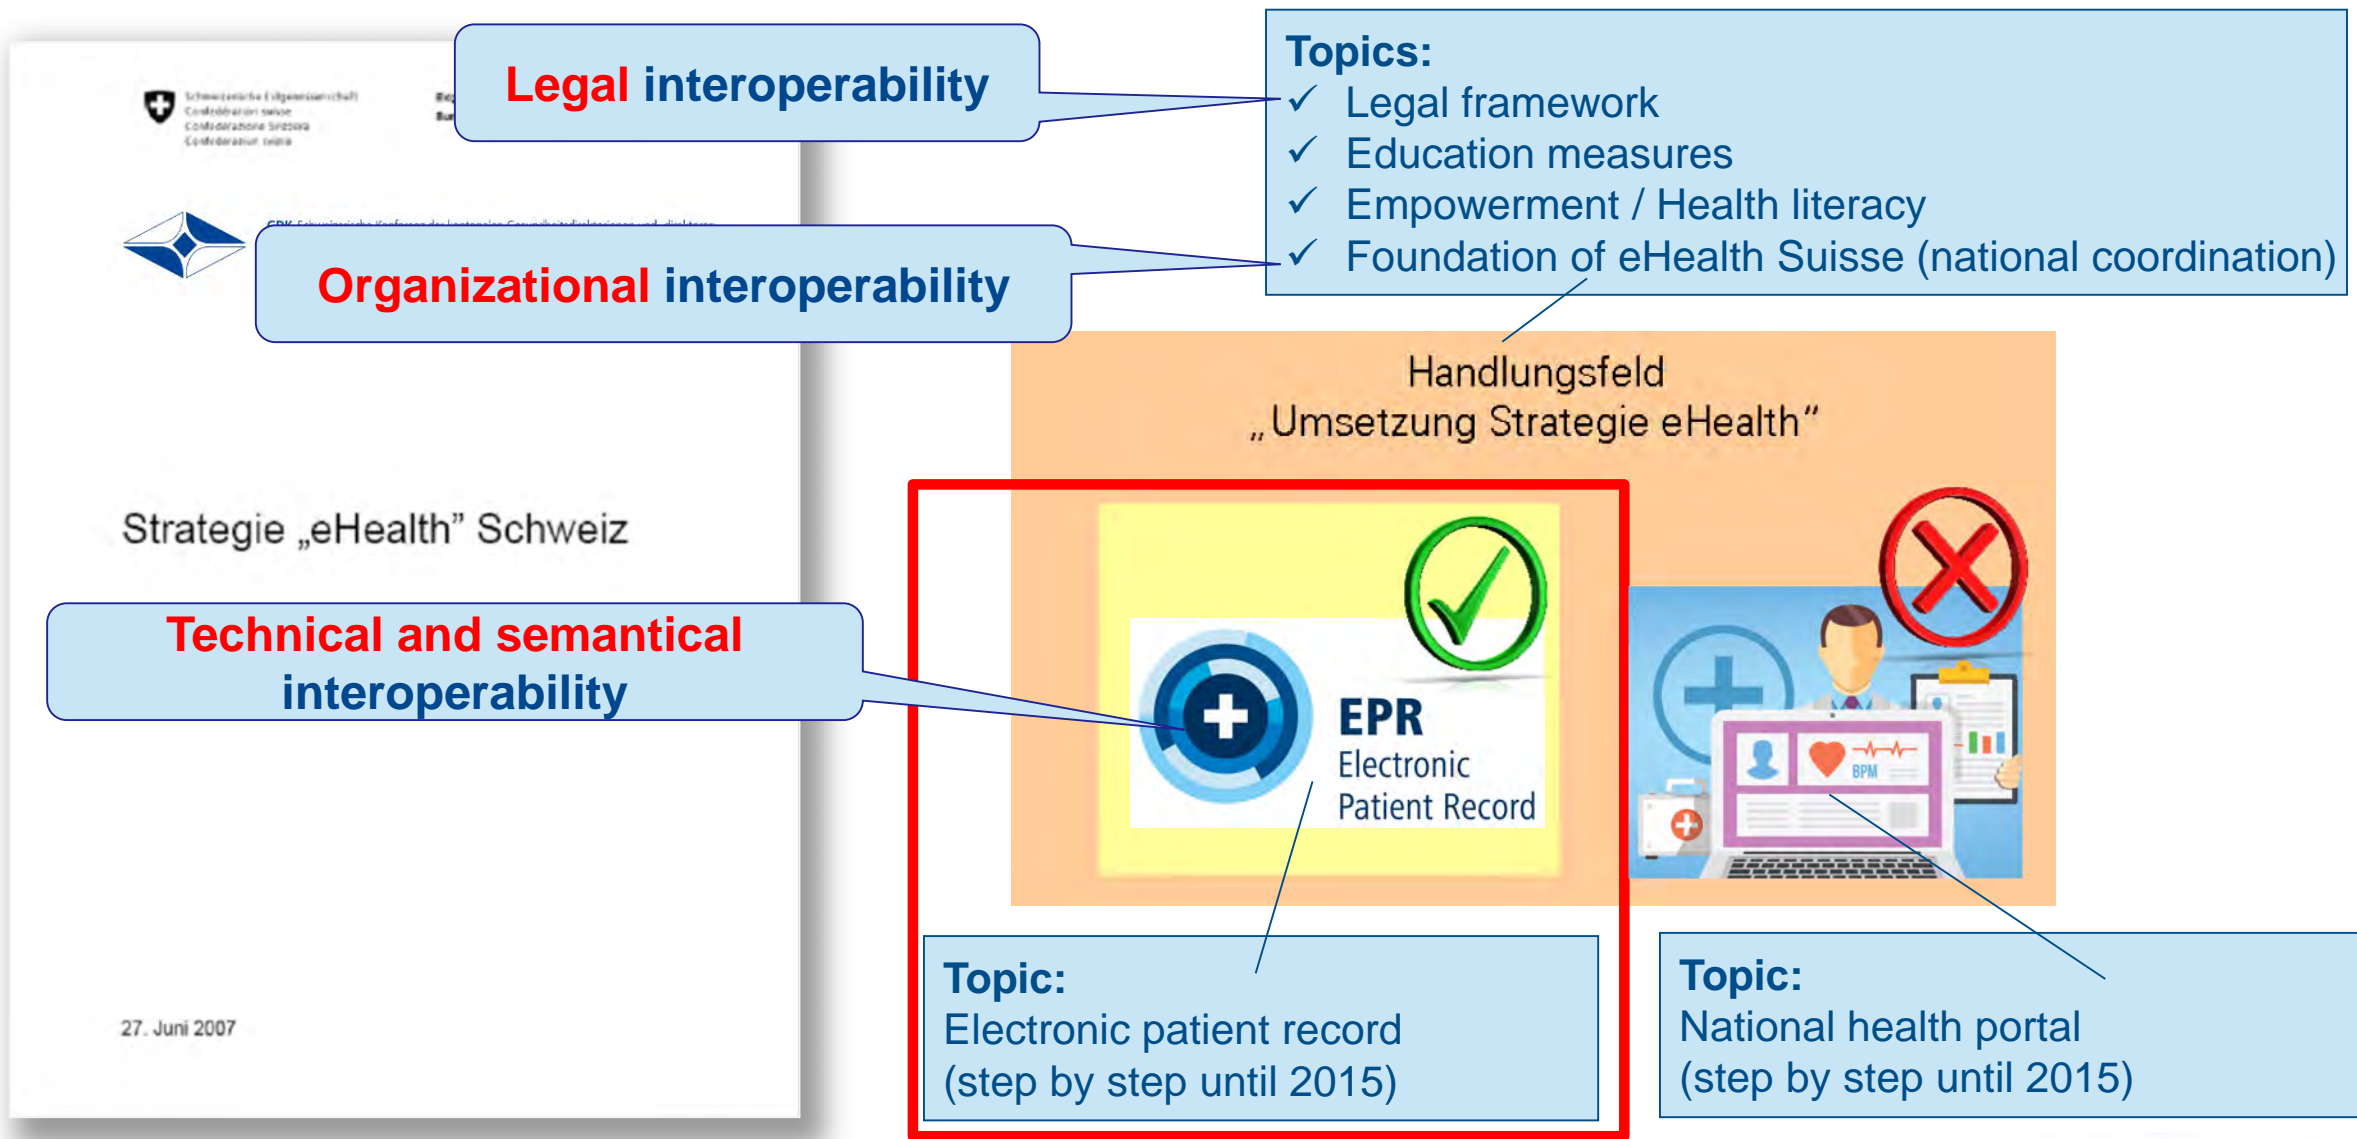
Schweizerische Eidgenossenschaft
Confédération suisse
Confederazione Svizzera
Confederaziun svizra

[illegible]

Legal interoperability

Topics:
✓ Legal framework
✓ Education measures
✓ Empowerment / Health literacy
✓ Foundation of eHealth Suisse (national coordination)

Organizational interoperability

Handlungsfeld
„Umsetzung Strategie eHealth“

Strategie „eHealth” Schweiz

Technical and semantical interoperability

EPR
Electronic
Patient Record

BPM

27. Juni 2007

Topic:
Electronic patient record
(step by step until 2015)

Topic:
National health portal
(step by step until 2015)